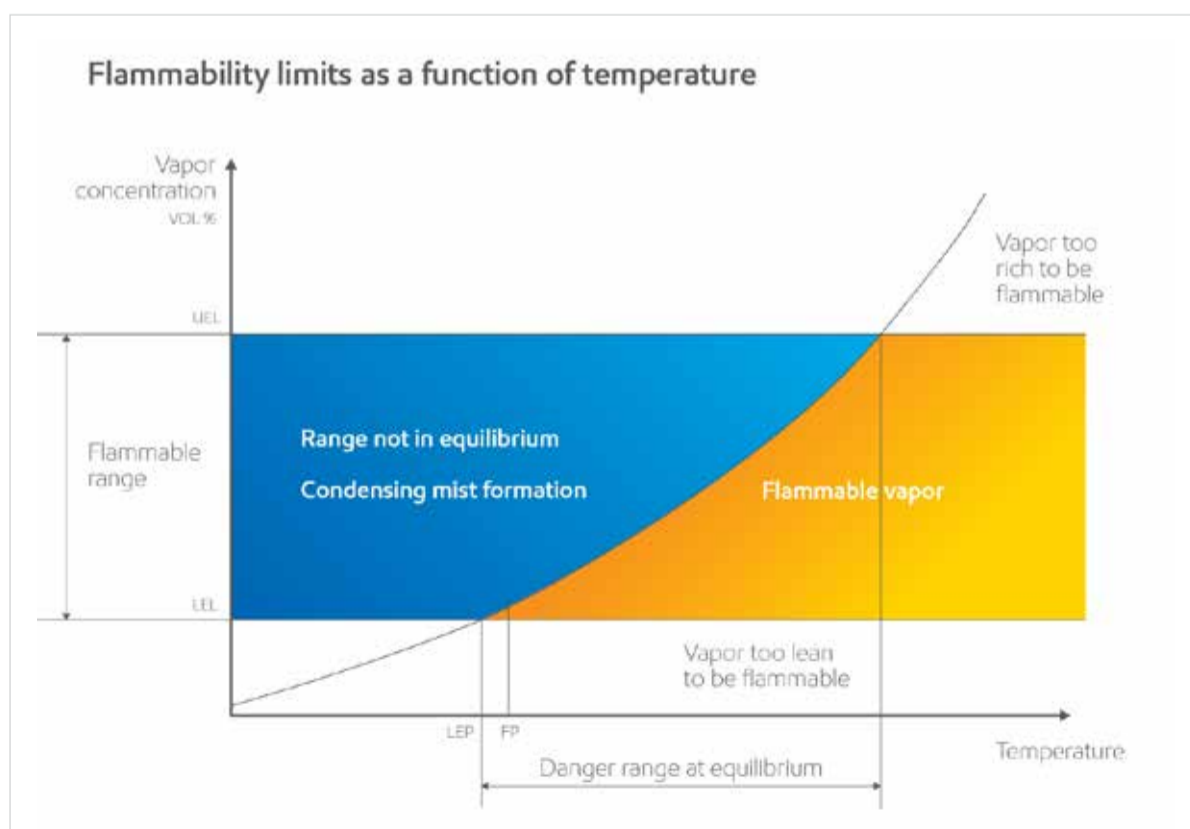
Flammability limits as a function of temperature

Vapor concentration VOL %

Vapor too rich to be flammable

UEL

Flammable range

Range not in equilibrium

Condensing mist formation

Flammable vapor

LEL

Vapor too lean to be flammable

LEP FP

Temperature

Danger range at equilibrium